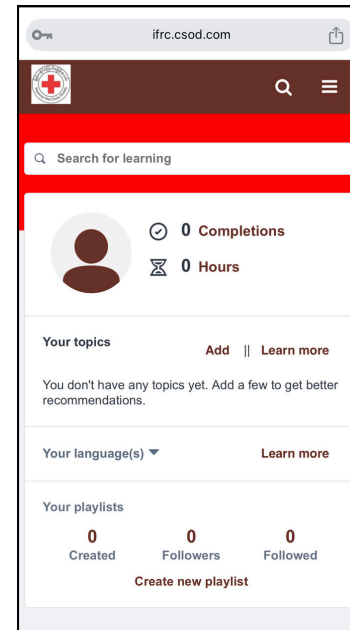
ifrc.csod.com

Search for learning

0 Completions

0 Hours

Your topics

Add || Learn more

You don't have any topics yet. Add a few to get better recommendations.

Your language(s)

Learn more

Your playlists

0 Created

0 Followers

0 Followed

Create new playlist